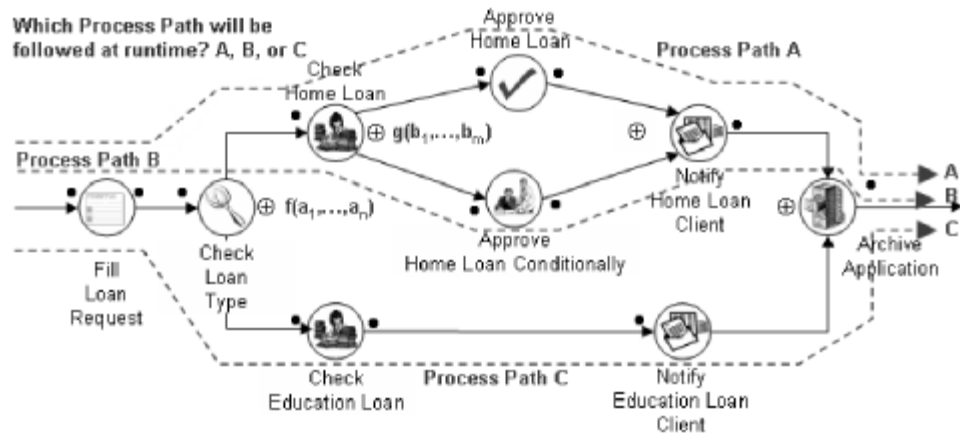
Which Process Path will be followed at runtime? A, B, or C

Approve Home Loan

Process Path A

Check Home Loan

$\oplus$ $g(b_1,\ldots,b_m)$

$\oplus$

Process Path B

$\oplus$ $f(a_1,\ldots,a_n)$

Notify Home Loan Client

$\oplus$

A

B

C

Approve Home Loan Conditionally

Archive Application

Fill Loan Request

Check Loan Type

Check Education Loan

Process Path C

Notify Education Loan Client